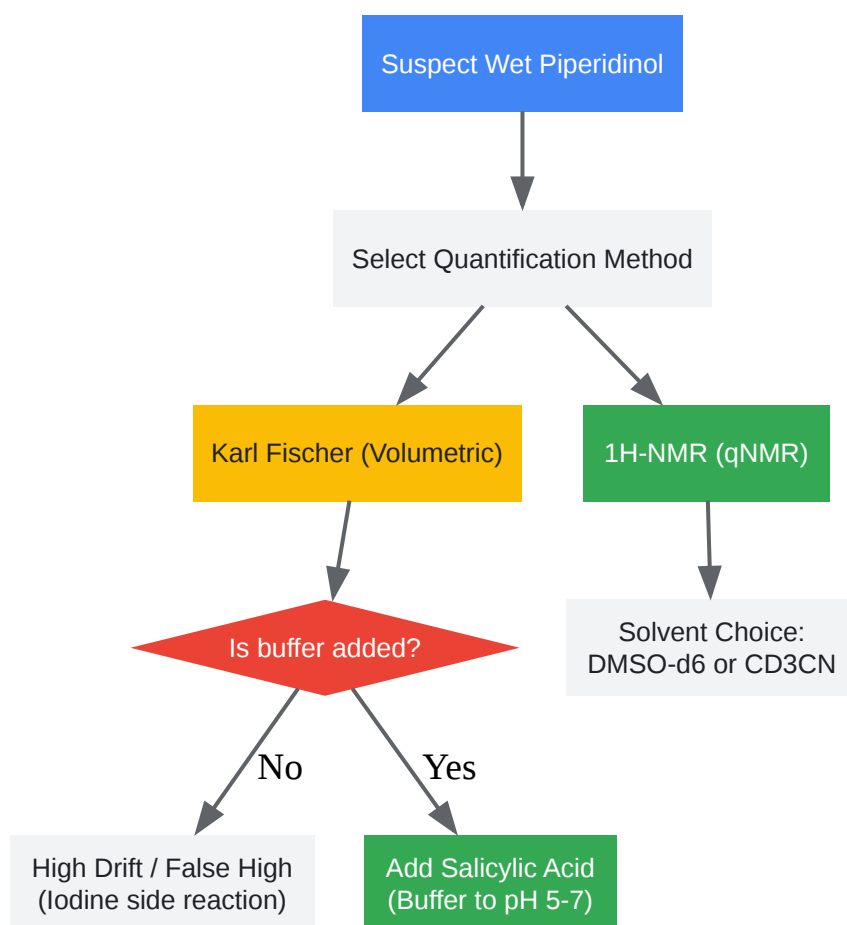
Suspect Wet Piperidinol

Select Quantification Method

Karl Fischer (Volumetric)

1H-NMR (qNMR)

Is buffer added?

Solvent Choice: DMSO-d6 or CD3CN

No

Yes

High Drift / False High (Iodine side reaction)

Add Salicylic Acid (Buffer to pH 5-7)